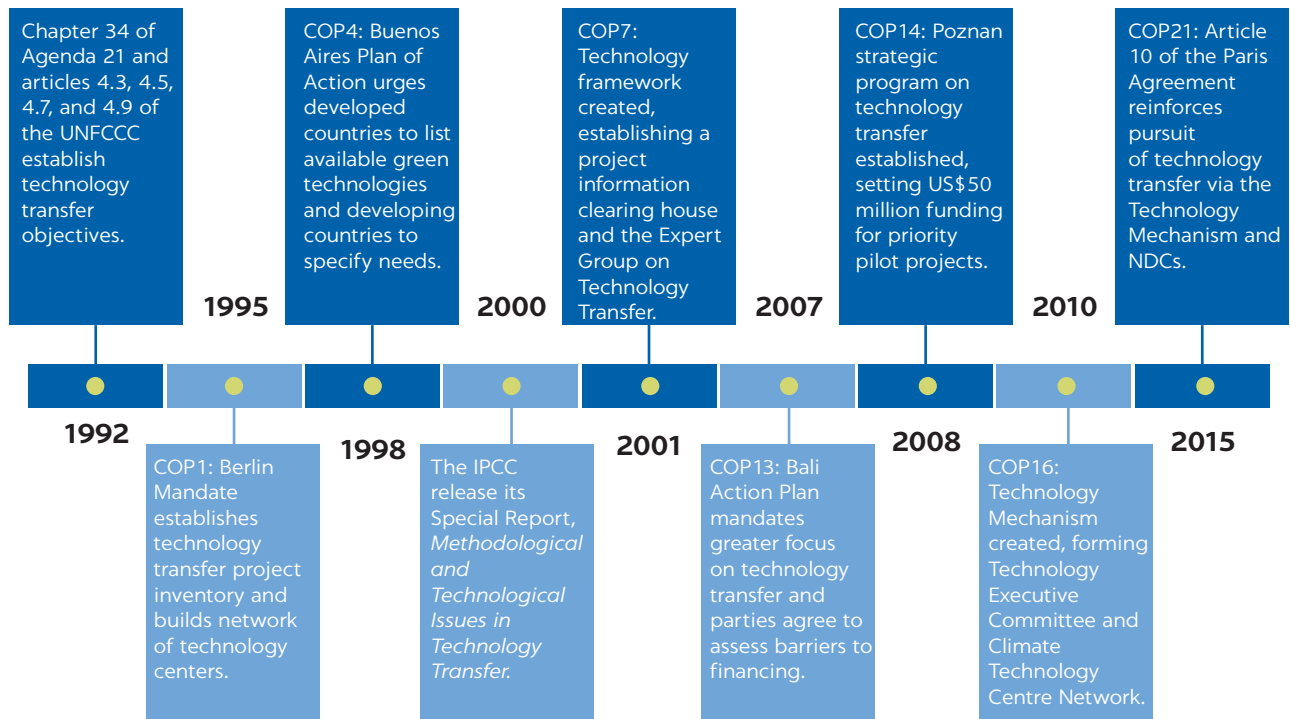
Chapter 34 of Agenda 21 and articles 4.3, 4.5, 4.7, and 4.9 of the UNFCCC establish technology transfer objectives.

1992

1995

COP1: Berlin Mandate establishes technology transfer project inventory and builds network of technology centers.

COP4: Buenos Aires Plan of Action urges developed countries to list available green technologies and developing countries to specify needs.

1998

2000

The IPCC release its Special Report, *Methodological and Technological Issues in Technology Transfer.*

COP7: Technology framework created, establishing a project information clearing house and the Expert Group on Technology Transfer.

2001

2007

COP13: Bali Action Plan mandates greater focus on technology transfer and parties agree to assess barriers to financing.

COP14: Poznan strategic program on technology transfer established, setting US$50 million funding for priority pilot projects.

2008

2010

COP16: Technology Mechanism created, forming Technology Executive Committee and Climate Technology Centre Network.

COP21: Article 10 of the Paris Agreement reinforces pursuit of technology transfer via the Technology Mechanism and NDCs.

2015